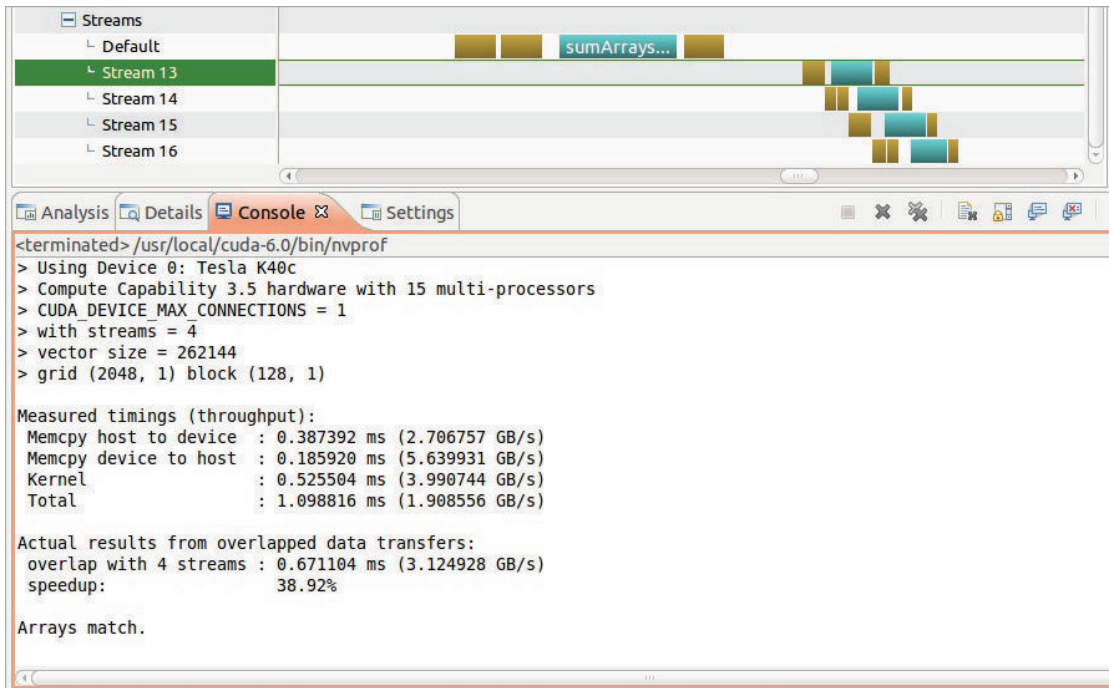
Streams
Default
sumArrays...
Stream 13
Stream 14
Stream 15
Stream 16

Analysis Details Console ⊠ Settings

<terminated> /usr/local/cuda-6.0/bin/nvprof
> Using Device 0: Tesla K40c
> Compute Capability 3.5 hardware with 15 multi-processors
> CUDA_DEVICE_MAX_CONNECTIONS = 1
> with streams = 4
> vector size = 262144
> grid (2048, 1) block (128, 1)

Measured timings (throughput):
Memcpy host to device : 0.387392 ms (2.706757 GB/s)
Memcpy device to host : 0.185920 ms (5.639931 GB/s)
Kernel : 0.525504 ms (3.990744 GB/s)
Total : 1.098816 ms (1.908556 GB/s)

Actual results from overlapped data transfers:
overlap with 4 streams : 0.671104 ms (3.124928 GB/s)
speedup: 38.92%

Arrays match.